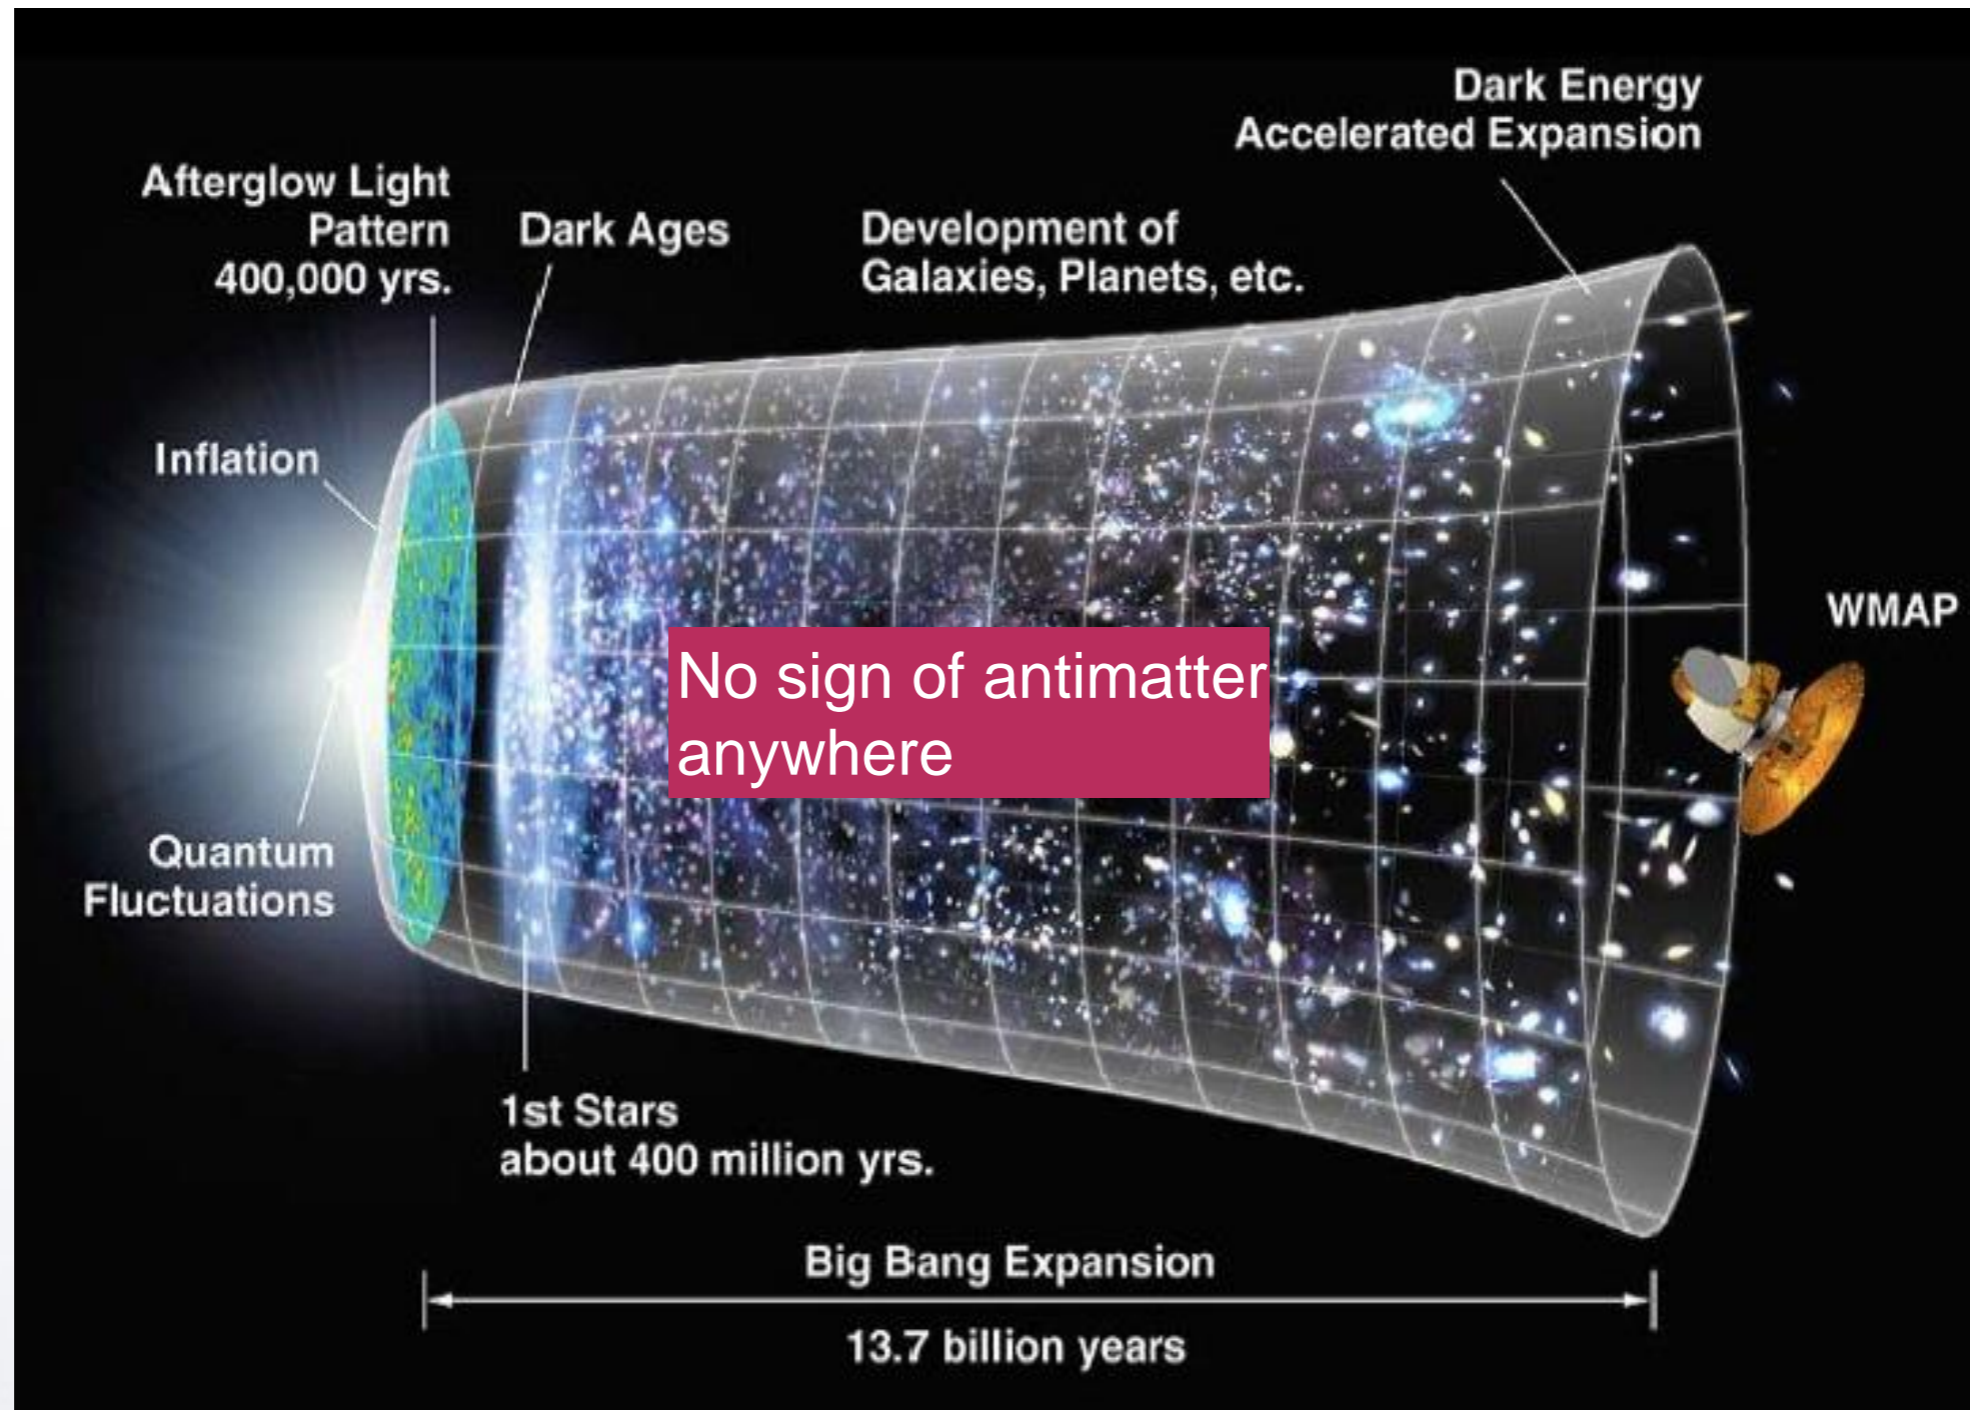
Dark Energy
Accelerated Expansion

Afterglow Light
Pattern
400,000 yrs.

Dark Ages

Development of
Galaxies, Planets, etc.

Inflation

WMAP

No sign of antimatter anywhere

Quantum
Fluctuations

1st Stars
about 400 million yrs.

Big Bang Expansion

13.7 billion years